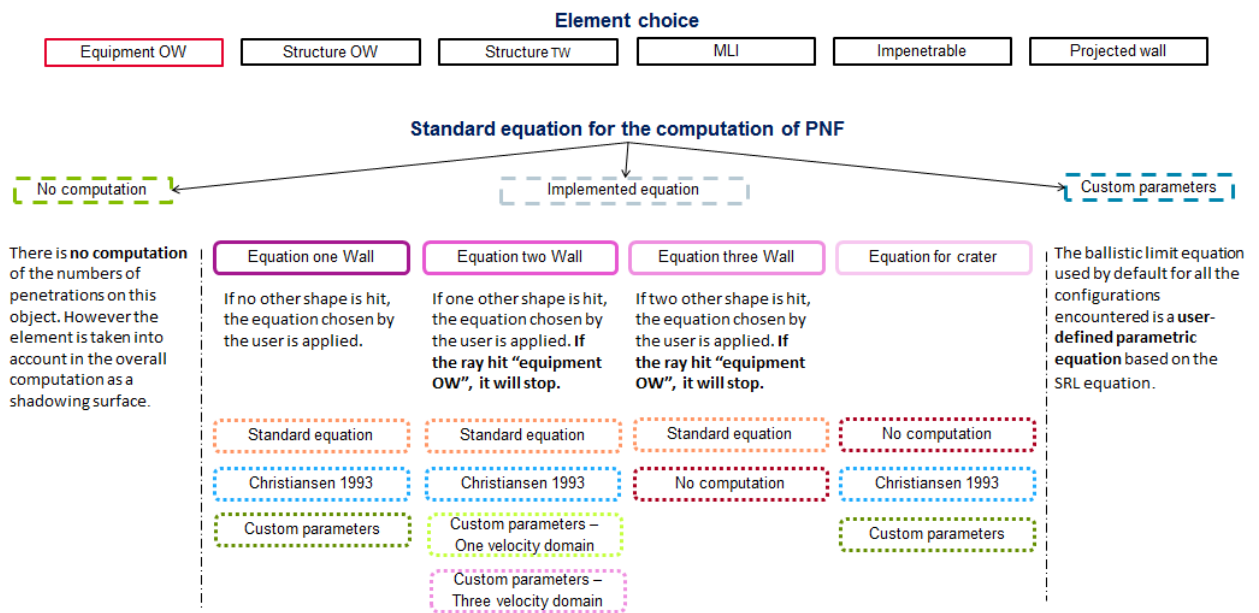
Element choice

Equipment OW

Structure OW

Structure TW

MLI

Impenetrable

Projected wall

Standard equation for the computation of PNF

No computation

Implemented equation

Custom parameters

There is **no computation** of the numbers of penetrations on this object. However the element is taken into account in the overall computation as a shadowing surface.

Equation one Wall

If no other shape is hit, the equation chosen by the user is applied.

Standard equation

Christiansen 1993

Custom parameters

Equation two Wall

If one other shape is hit, the equation chosen by the user is applied. **If the ray hit "equipment OW", it will stop.**

Standard equation

Christiansen 1993

Custom parameters – One velocity domain

Custom parameters – Three velocity domain

Equation three Wall

If two other shape is hit, the equation chosen by the user is applied. **If the ray hit "equipment OW", it will stop.**

Standard equation

No computation

Equation for crater

No computation

Christiansen 1993

Custom parameters

The ballistic limit equation used by default for all the configurations encountered is a **user-defined parametric equation** based on the SRL equation.